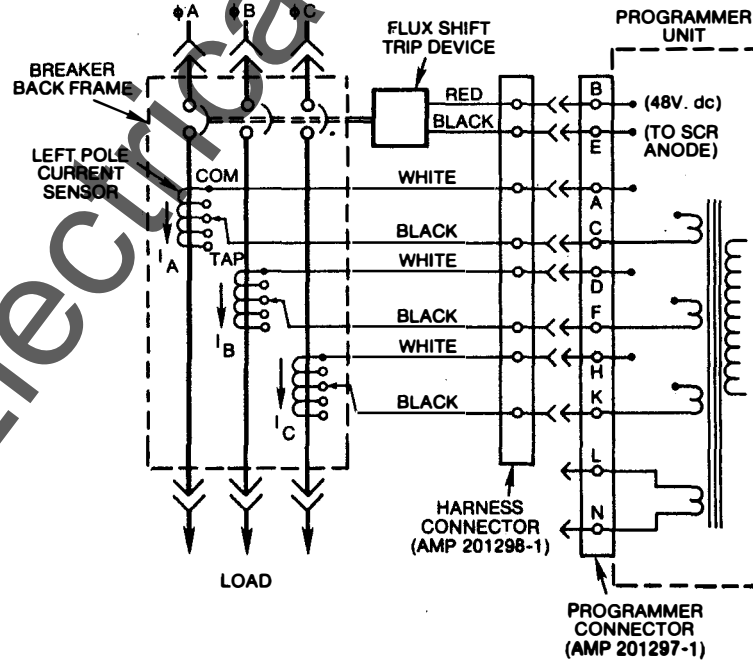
ϕA ϕB ϕC

FLUX SHIFT TRIP DEVICE

PROGRAMMER UNIT

BREAKER BACK FRAME

RED

BLACK

B

E

(48V. dc)

(TO SCR ANODE)

LEFT POLE CURRENT SENSOR

COM

WHITE

A

BLACK

C

$I_A$

TAP

WHITE

D

BLACK

F

$I_B$

WHITE

H

BLACK

K

$I_C$

L

N

HARNESS CONNECTOR (AMP 201298-1)

LOAD

PROGRAMMER CONNECTOR (AMP 201297-1)